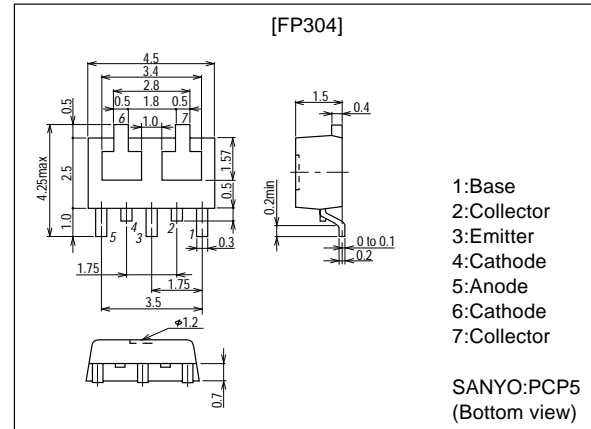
[FP304]

4.5
3.4
2.8
0.5 1.8 0.5
0.5
6 1.0 7
4.25max
2.5
1.57
0.5
1.0
5 4 3 2 1
0.3
1.75
1.75
3.5
1.5
0.4
0.2min
0 to 0.1
0.2
$\phi$1.2
0.7

1:Base
2:Collector
3:Emitter
4:Cathode
5:Anode
6:Cathode
7:Collector

SANYO:PCP5
(Bottom view)